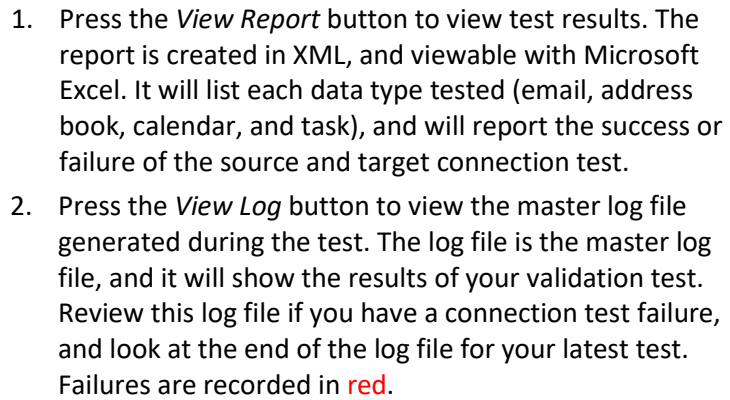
1. Press the View Report button to view test results. The report is created in XML, and viewable with Microsoft Excel. It will list each data type tested (email, address book, calendar, and task), and will report the success or failure of the source and target connection test.

2. Press the View Log button to view the master log file generated during the test. The log file is the master log file, and it will show the results of your validation test. Review this log file if you have a connection test failure, and look at the end of the log file for your latest test. Failures are recorded in red.